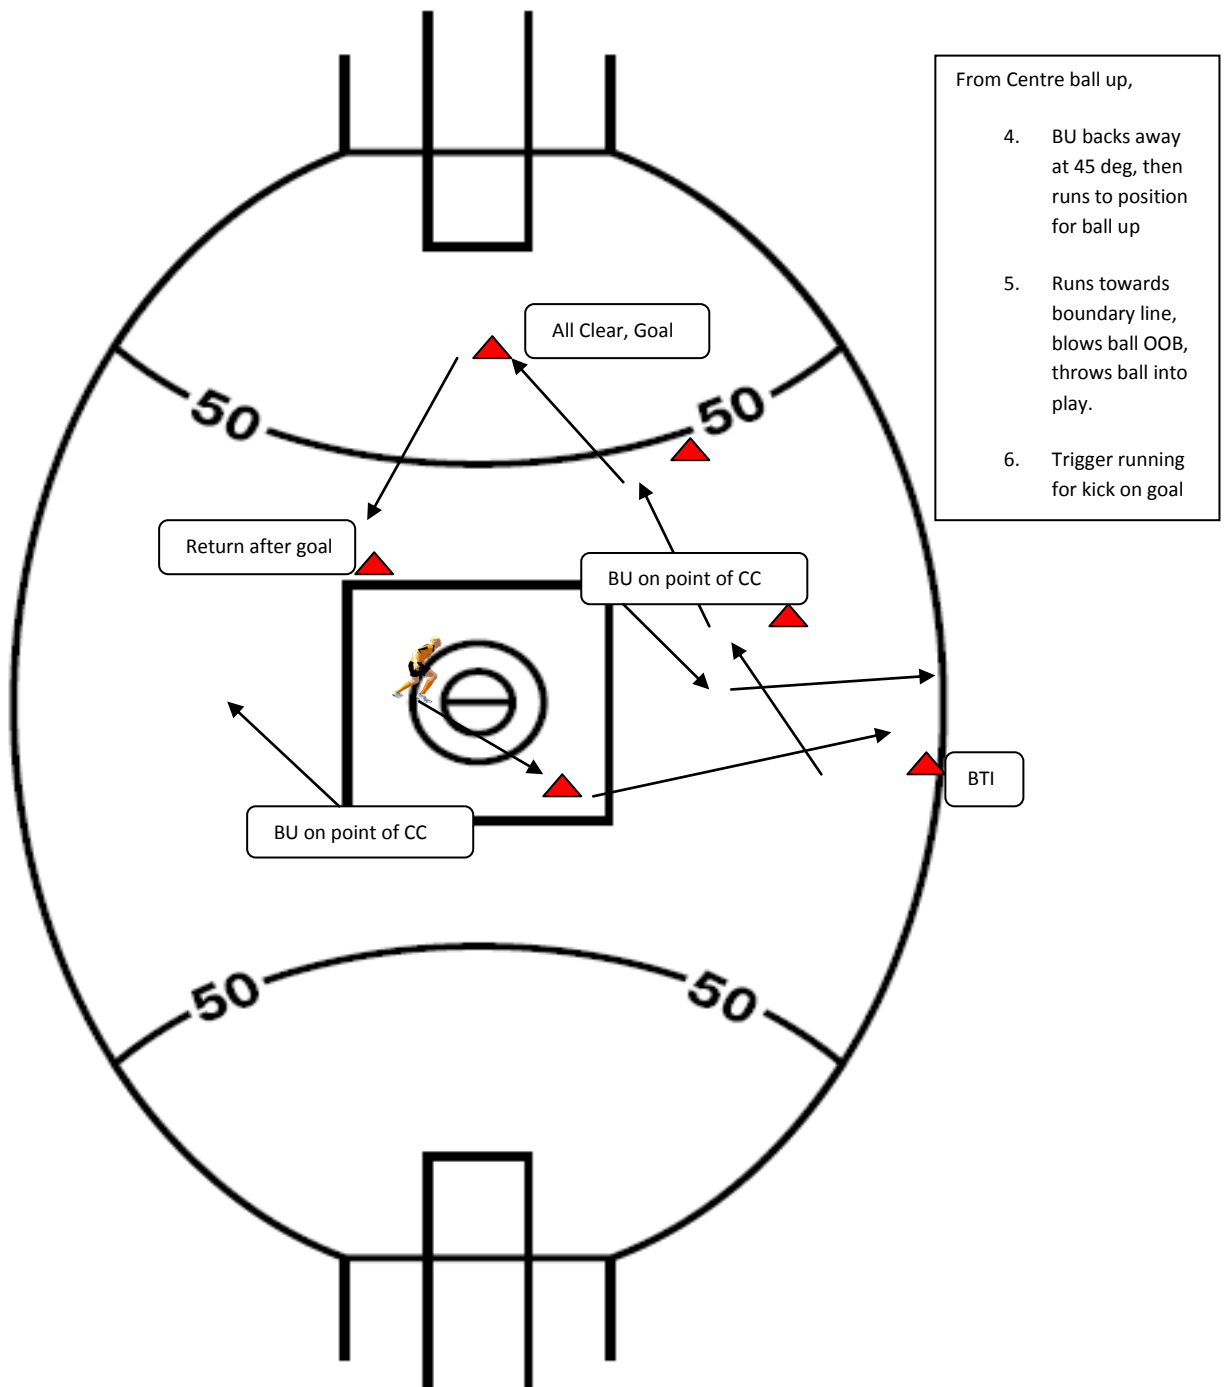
From Centre ball up,

4. BU backs away at 45 deg, then runs to position for ball up

5. Runs towards boundary line, blows ball OOB, throws ball into play.

6. Trigger running for kick on goal

All Clear, Goal

50

50

Return after goal

BU on point of CC

BTI

BU on point of CC

50

50